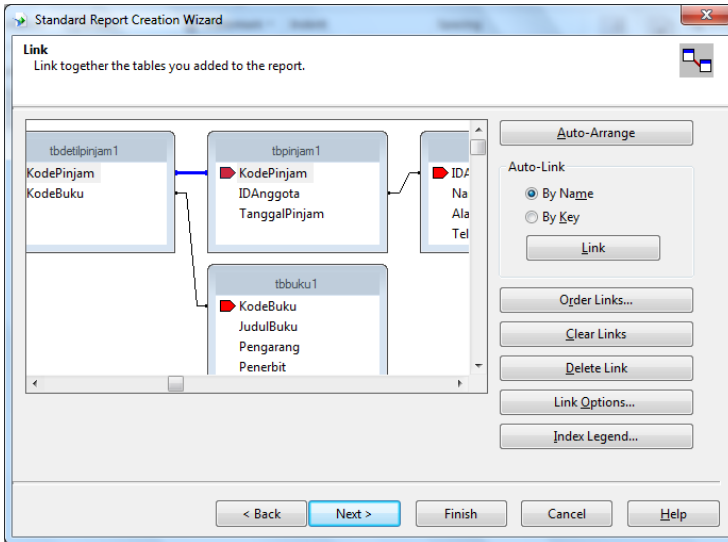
Standard Report Creation Wizard

Link
Link together the tables you added to the report.

tbdetilpinjam1
KodePinjam
KodeBuku

tbpinjam1
KodePinjam
IDAnggota
TanggalPinjam

IDA
Na
Ala
Tel

tbbuku1
KodeBuku
JudulBuku
Pengarang
Penerbit

Auto-Arrange

Auto-Link
By Name
By Key
Link

Order Links...
Clear Links
Delete Link
Link Options...
Index Legend...

< Back
Next >
Finish
Cancel
Help